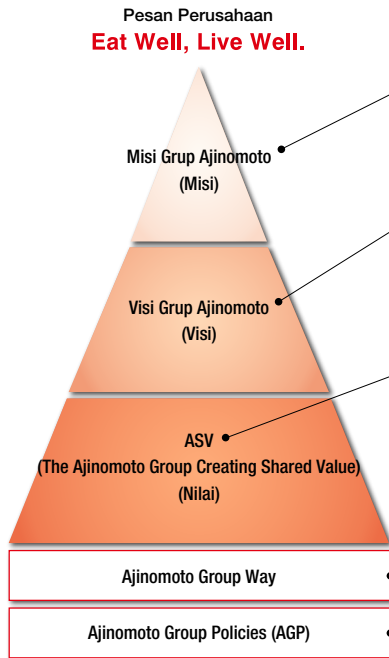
Pesan Perusahaan
Eat Well, Live Well.

Misi Grup Ajinomoto
(Misi)

Visi Grup Ajinomoto
(Visi)

ASV
(The Ajinomoto Group Creating Shared Value)
(Nilai)

Ajinomoto Group Way

Ajinomoto Group Policies (AGP)